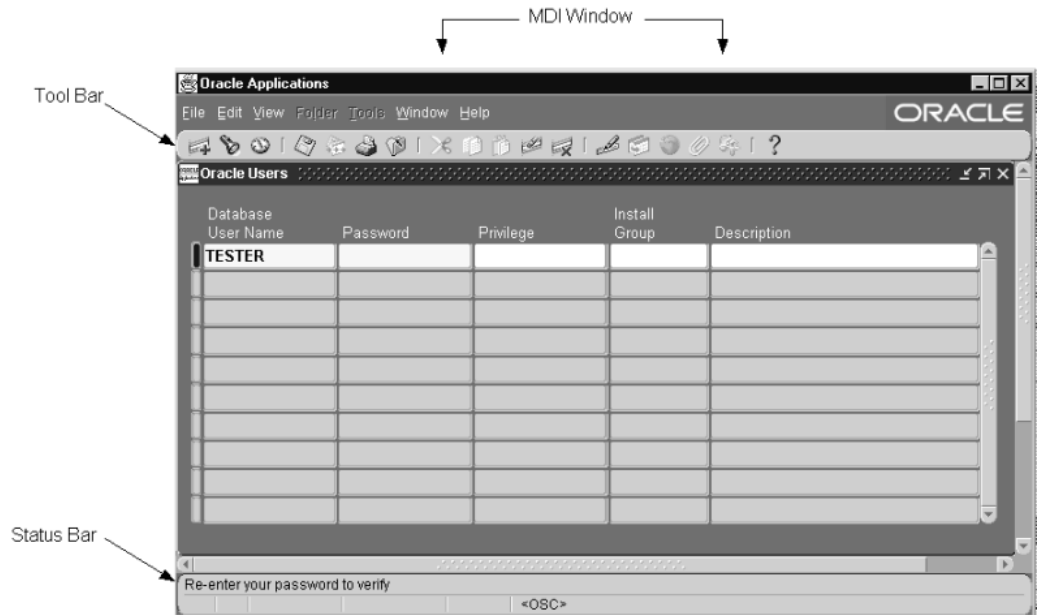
MDI Window

Tool Bar

Oracle Applications

File Edit View Folder Tools Window Help

ORACLE

Oracle Users

| Database User Name | Password | Privilege | Install Group | Description |
|---|---|---|---|---|
| TESTER | | | | |
| | | | | |
| | | | | |
| | | | | |
| | | | | |
| | | | | |
| | | | | |
| | | | | |
| | | | | |
| | | | | |

Status Bar

Re-enter your password to verify

<OSC>